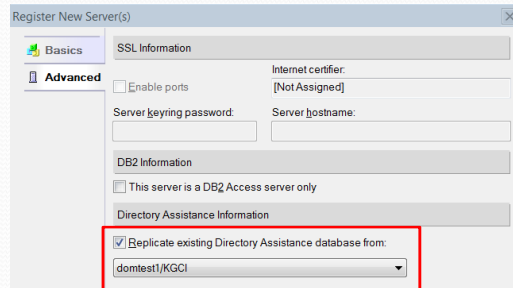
Register New Server(s)

Basics

Advanced

SSL Information

Enable ports

Internet certifier:

[Not Assigned]

Server keyring password:

Server hostname:

DB2 Information

This server is a DB2 Access server only

Directory Assistance Information

Replicate existing Directory Assistance database from:

domtest1/KGCI